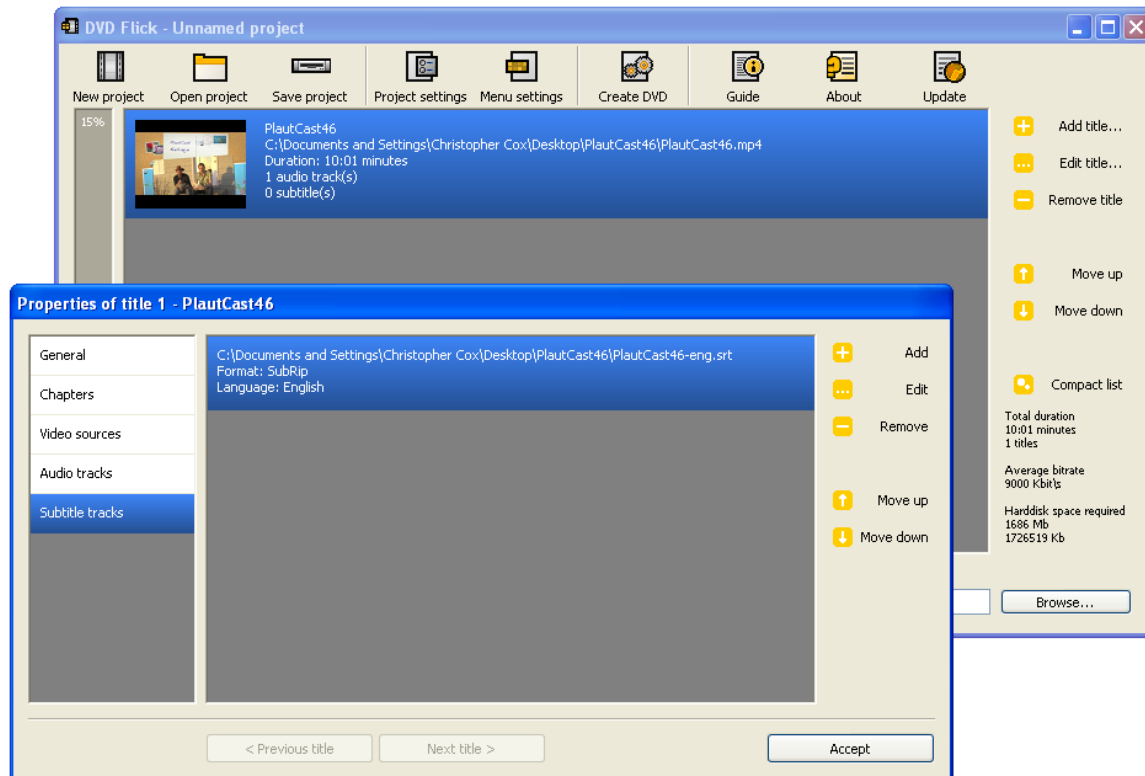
DVD Flick - Unnamed project

New project
Open project
Save project
Project settings
Menu settings
Create DVD
Guide
About
Update

15%

PlautCast46
C:\Documents and Settings\Christopher Cox\Desktop\PlautCast46\PlautCast46.mp4
Duration: 10:01 minutes
1 audio track(s)
0 subtitle(s)

Add title...
Edit title...
Remove title
Move up
Move down
Compact list

Total duration
10:01 minutes
1 titles

Average bitrate
9000 Kbit\s

Harddisk space required
1686 Mb
1726519 Kb

Browse...

Properties of title 1 - PlautCast46

General
Chapters
Video sources
Audio tracks
Subtitle tracks

C:\Documents and Settings\Christopher Cox\Desktop\PlautCast46\PlautCast46-eng.srt
Format: SubRip
Language: English

Add
Edit
Remove
Move up
Move down

< Previous title
Next title >
Accept